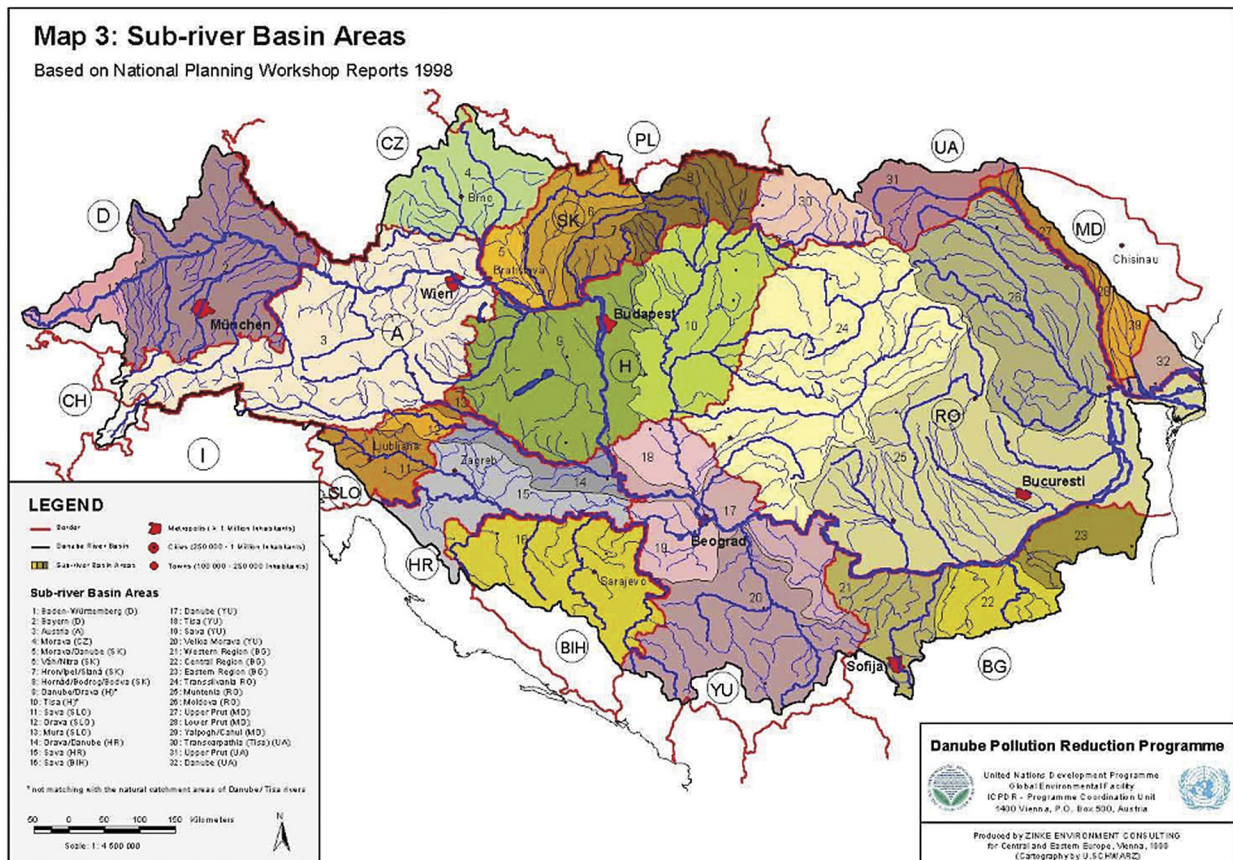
Map 3: Sub-river Basin Areas

Based on National Planning Workshop Reports 1998

CZ PL UA D MD Chisinau Brno SK Bratislava Wien München A 3 4 5 6 7 8 9 10 Budapest H 24 26 27 28 29 30 31 32 CH I RO 25 Bucuresti Ljubljana Zagreb SLO 11 12 13 14 15 18 17 Beograd 19 HR 16 Sarajevo 20 21 22 23 BIH YU Sofija BG

LEGEND

Border
Danube River Basin
Sub-river Basin Areas
Metropolis (> 1 Million Inhabitants)
Cities (250 000 - 1 Million Inhabitants)
Towns (100 000 - 250 000 Inhabitants)

Sub-river Basin Areas

1: Baden-Würtemberg (D)
2: Bayern (D)
3: Austria (A)
4: Morava (CZ)
5: Morava/Danube (SK)
6: Váh/Nitra (SK)
7: Hron/Ipel/Slaná (SK)
8: Hornád/Bodrog/Bodva (SK)
9: Danube/Drava (H)*
10: Tisa (H)*
11: Sava (SLO)
12: Drava (SLO)
13: Mura (SLO)
14: Drava/Danube (HR)
15: Sava (HR)
16: Sava (BIH)
17: Danube (YU)
18: Tisa (YU)
19: Sava (YU)
20: Velika Morava (YU)
21: Western Region (BG)
22: Central Region (BG)
23: Eastern Region (BG)
24: Transilvania (RO)
25: Muntenia (RO)
26: Moldova (RO)
27: Upper Prut (MD)
28: Lower Prut (MD)
29: Yalpogh/Cahul (MD)
30: Transcarpathia (Tisa) (UA)
31: Upper Prut (UA)
32: Danube (UA)

* not matching with the natural catchment areas of Danube/Tisa rivers

50 0 50 100 150 Kilometers
Scale: 1: 4 500 000
N

Danube Pollution Reduction Programme

United Nations Development Programme
Global Environmental Facility
ICPDR - Programme Coordination Unit
1400 Vienna, P.O. Box 500, Austria

Produced by ZINKE ENVIRONMENT CONSULTING
for Central and Eastern Europe, Vienna, 1999
(Cartography by U.SCHWARZ)